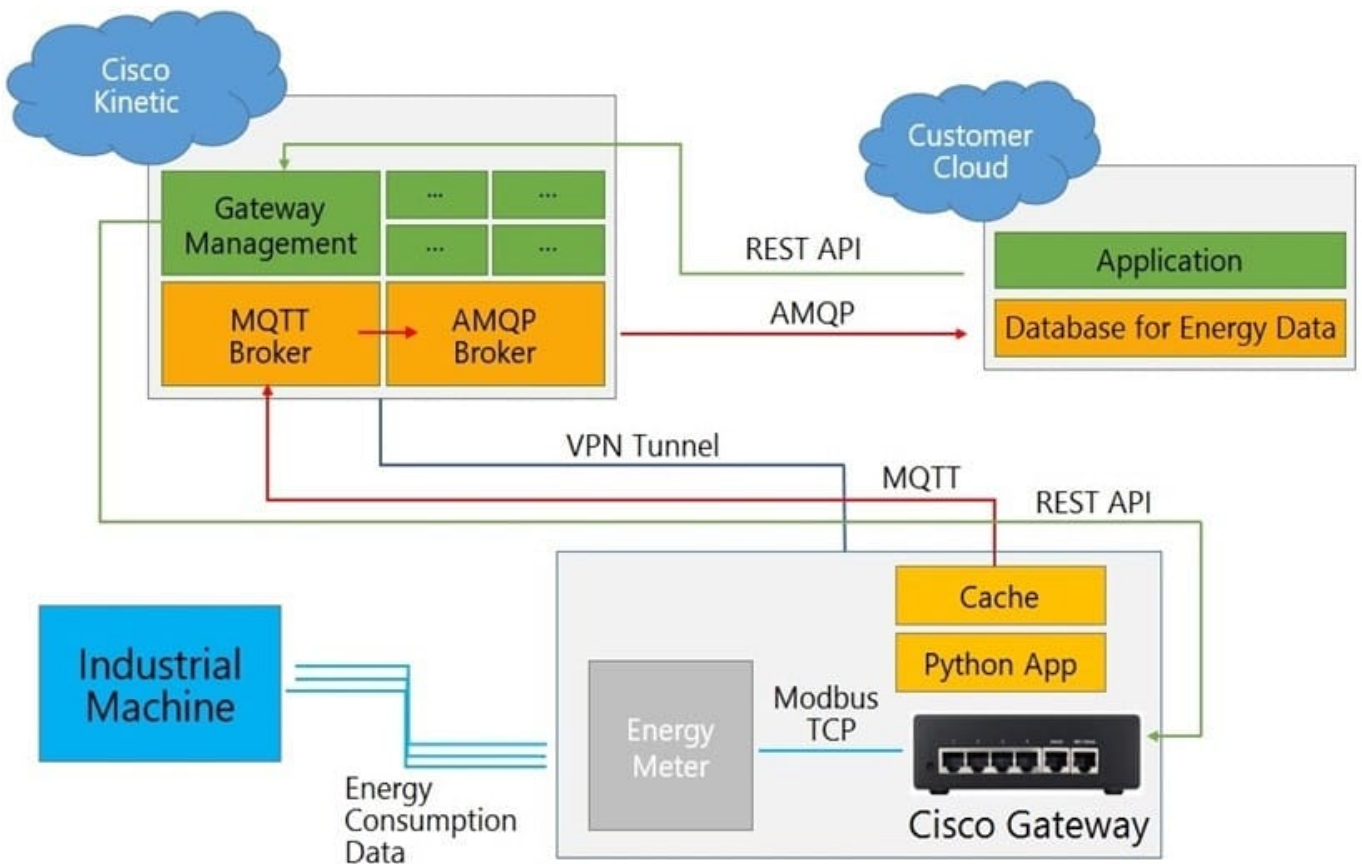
Cisco Kinetic

Gateway Management

...

...

...

...

MQTT Broker

AMQP Broker

Customer Cloud

REST API

Application

AMQP

Database for Energy Data

VPN Tunnel

MQTT

REST API

Cache

Python App

Industrial Machine

Energy Meter

Modbus TCP

Cisco Gateway

Energy Consumption Data